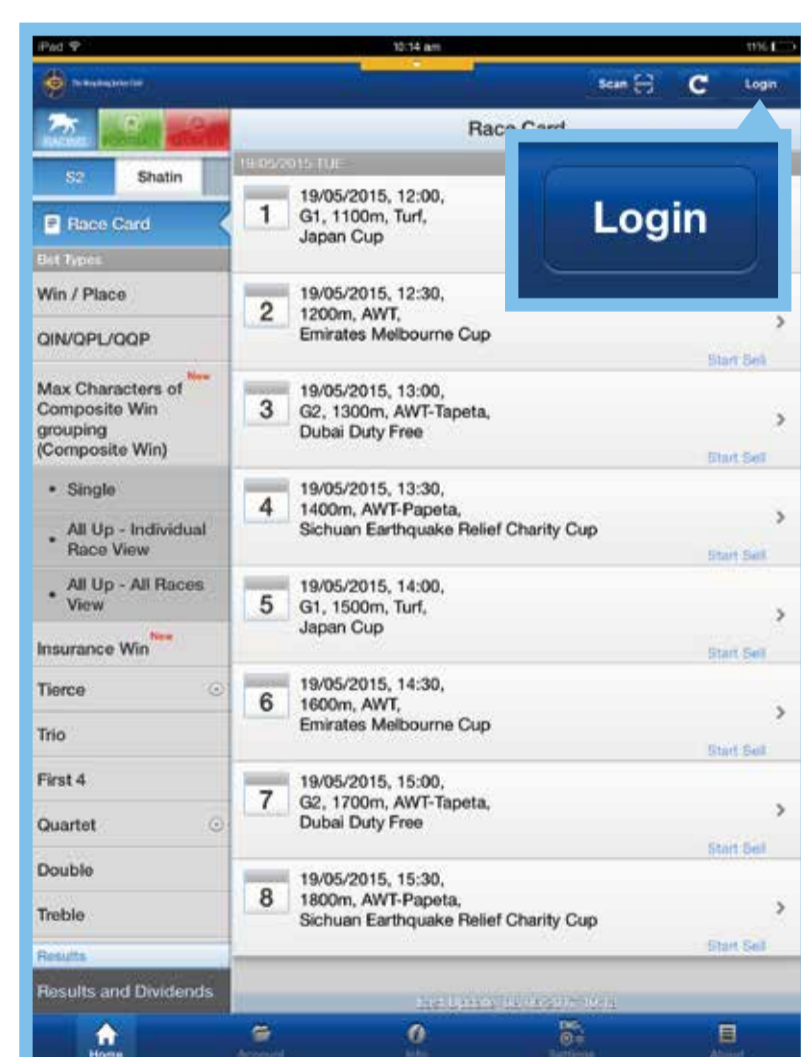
iPad
10:14 am
11%
The Hong Kong Jockey Club
Scan
Login
RACING
FOOTBALL
LOTTERY
S2
Shatin
Race Card
Bet Types
Win / Place
QIN/QPL/QQP
Max Characters of Composite Win grouping (Composite Win) New
• Single
• All Up - Individual Race View
• All Up - All Races View
Insurance Win New
Tierce
Trio
First 4
Quartet
Double
Treble
Results
Results and Dividends

Race Card
19/05/2015 TUE
1 19/05/2015, 12:00, G1, 1100m, Turf, Japan Cup
Login
2 19/05/2015, 12:30, 1200m, AWT, Emirates Melbourne Cup
Start Sell
3 19/05/2015, 13:00, G2, 1300m, AWT-Tapeta, Dubai Duty Free
Start Sell
4 19/05/2015, 13:30, 1400m, AWT-Papeta, Sichuan Earthquake Relief Charity Cup
Start Sell
5 19/05/2015, 14:00, G1, 1500m, Turf, Japan Cup
Start Sell
6 19/05/2015, 14:30, 1600m, AWT, Emirates Melbourne Cup
Start Sell
7 19/05/2015, 15:00, G2, 1700m, AWT-Tapeta, Dubai Duty Free
Start Sell
8 19/05/2015, 15:30, 1800m, AWT-Papeta, Sichuan Earthquake Relief Charity Cup
Start Sell
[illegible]
Home
Account
Info
Settings
About